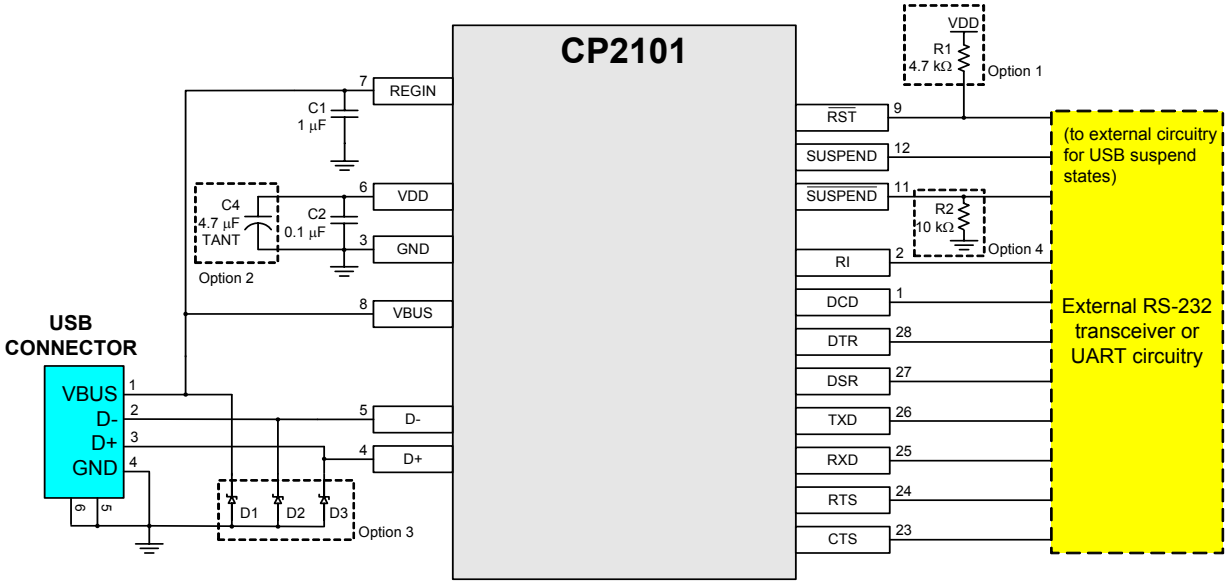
CP2101

VDD
R1
4.7 kΩ
Option 1

7 REGIN
C1
1 µF

C4
4.7 µF
TANT
Option 2

6 VDD
C2
0.1 µF
3 GND

8 VBUS

USB
CONNECTOR
VBUS 1
D- 2
D+ 3
GND 4
6 5

5 D-
4 D+

D1 D2 D3
Option 3

$\overline{RST}$ 9
SUSPEND 12
$\overline{SUSPEND}$ 11
R2
10 kΩ
Option 4
RI 2
DCD 1
DTR 28
DSR 27
TXD 26
RXD 25
RTS 24
CTS 23

(to external circuitry for USB suspend states)

External RS-232 transceiver or UART circuitry